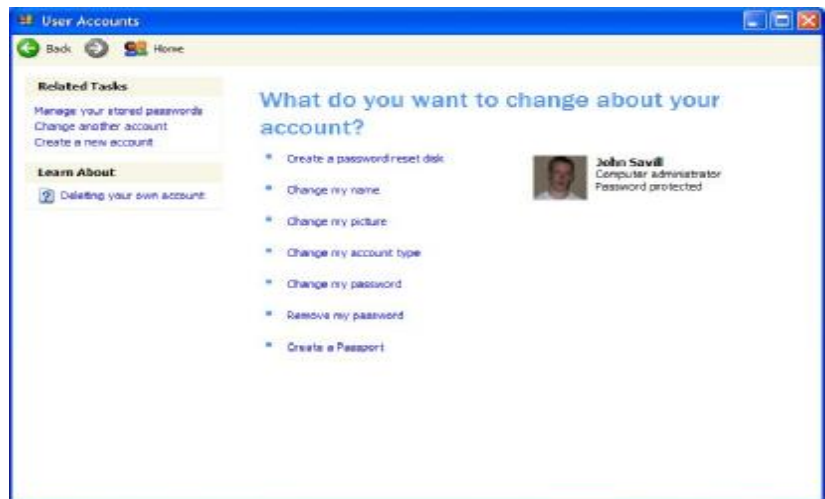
User Accounts

Back Home

Related Tasks

Manage your stored passwords
Change another account
Create a new account

Learn About

Deleting your own account

What do you want to change about your account?

Create a password reset disk

Change my name

Change my picture

Change my account type

Change my password

Remove my password

Create a Passport

John Savill
Computer administrator
Password protected